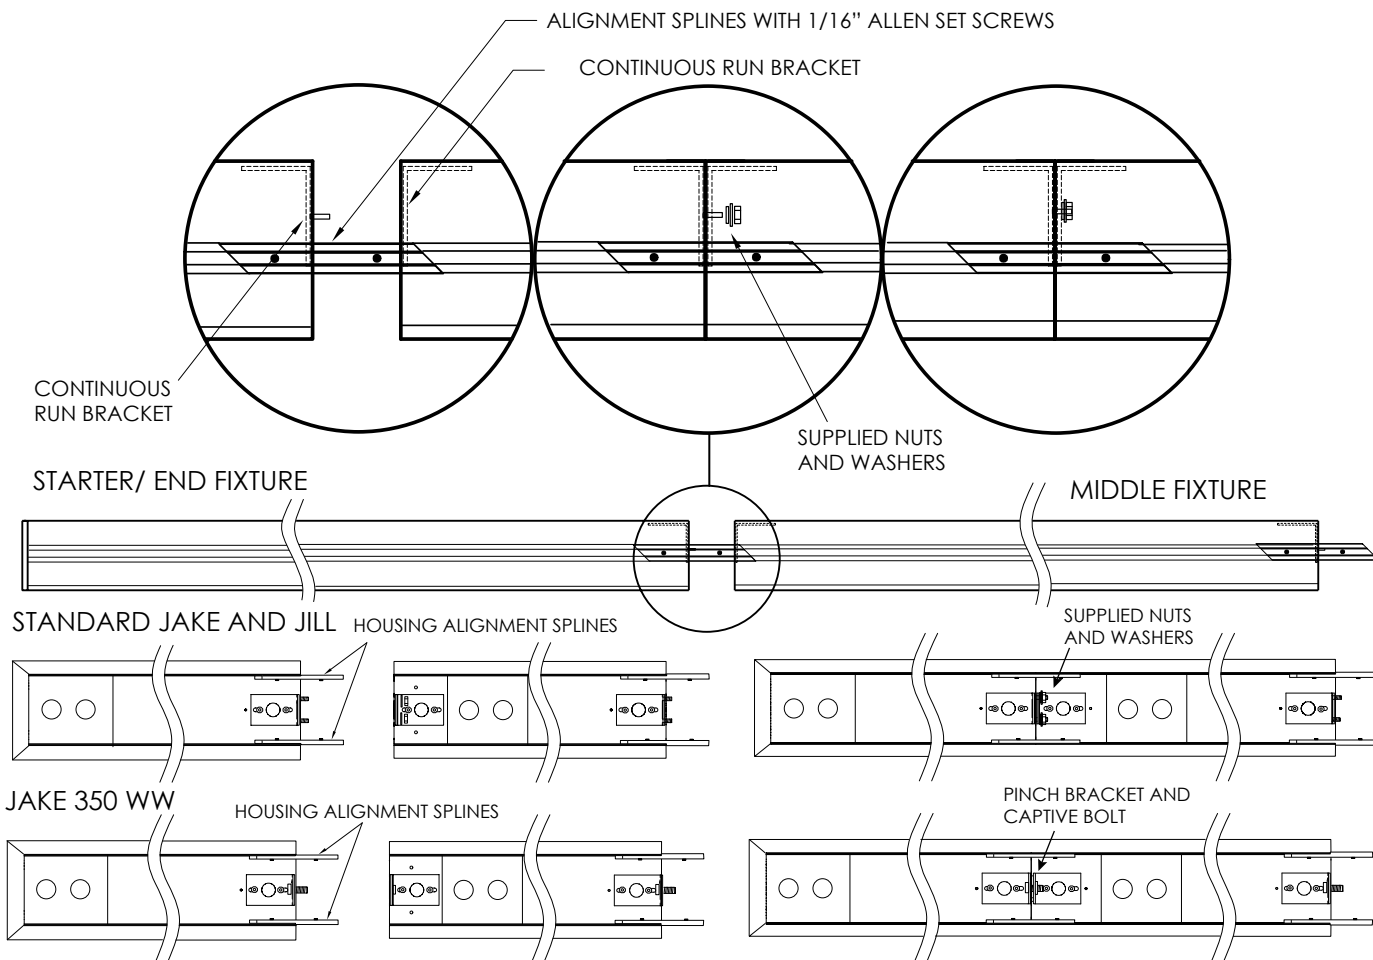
ALIGNMENT SPLINES WITH 1/16" ALLEN SET SCREWS

CONTINUOUS RUN BRACKET

CONTINUOUS RUN BRACKET

SUPPLIED NUTS AND WASHERS

STARTER/ END FIXTURE

MIDDLE FIXTURE

STANDARD JAKE AND JILL

HOUSING ALIGNMENT SPLINES

SUPPLIED NUTS AND WASHERS

JAKE 350 WW

HOUSING ALIGNMENT SPLINES

PINCH BRACKET AND CAPTIVE BOLT